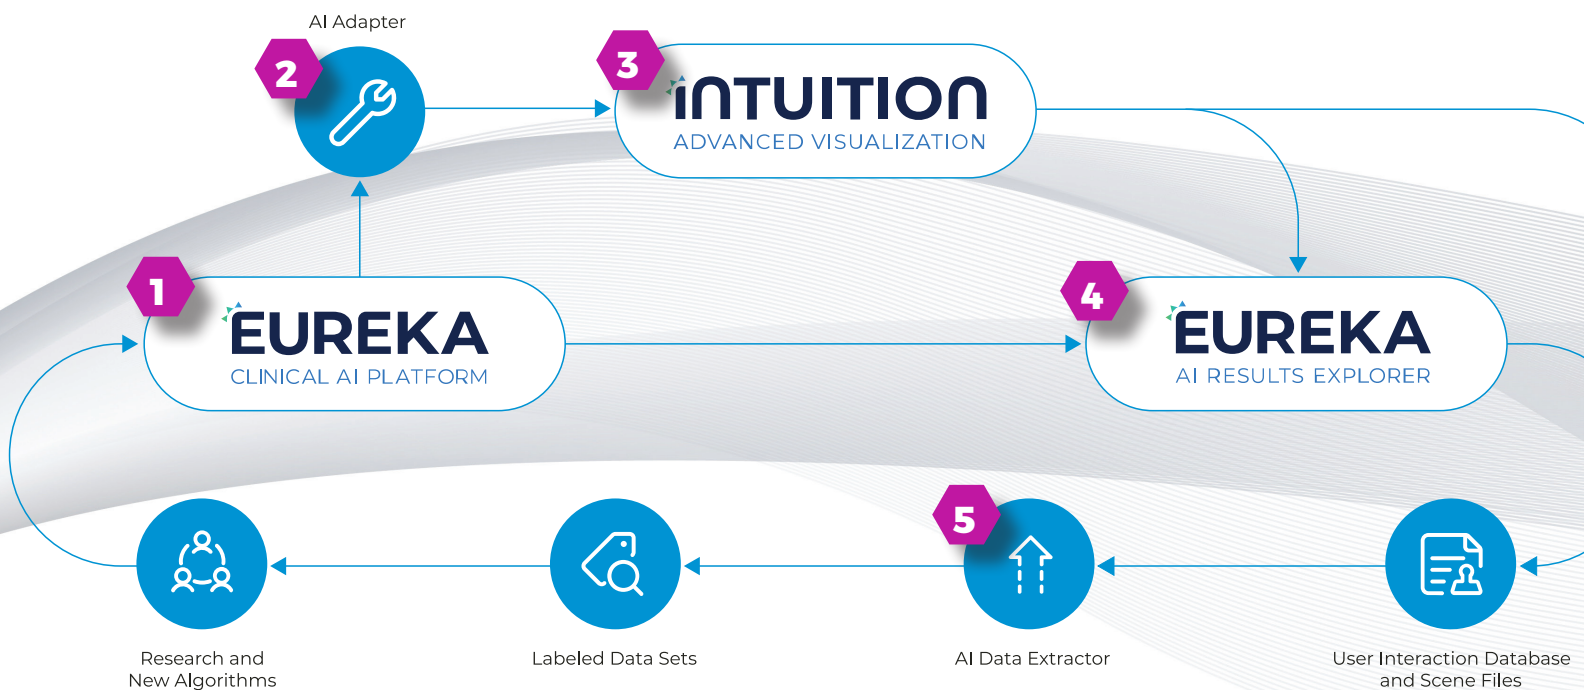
AI Adapter

2

3

INTUITION
ADVANCED VISUALIZATION

1

EUREKA
CLINICAL AI PLATFORM

4

EUREKA
AI RESULTS EXPLORER

5

Research and
New Algorithms

Labeled Data Sets

AI Data Extractor

User Interaction Database
and Scene Files